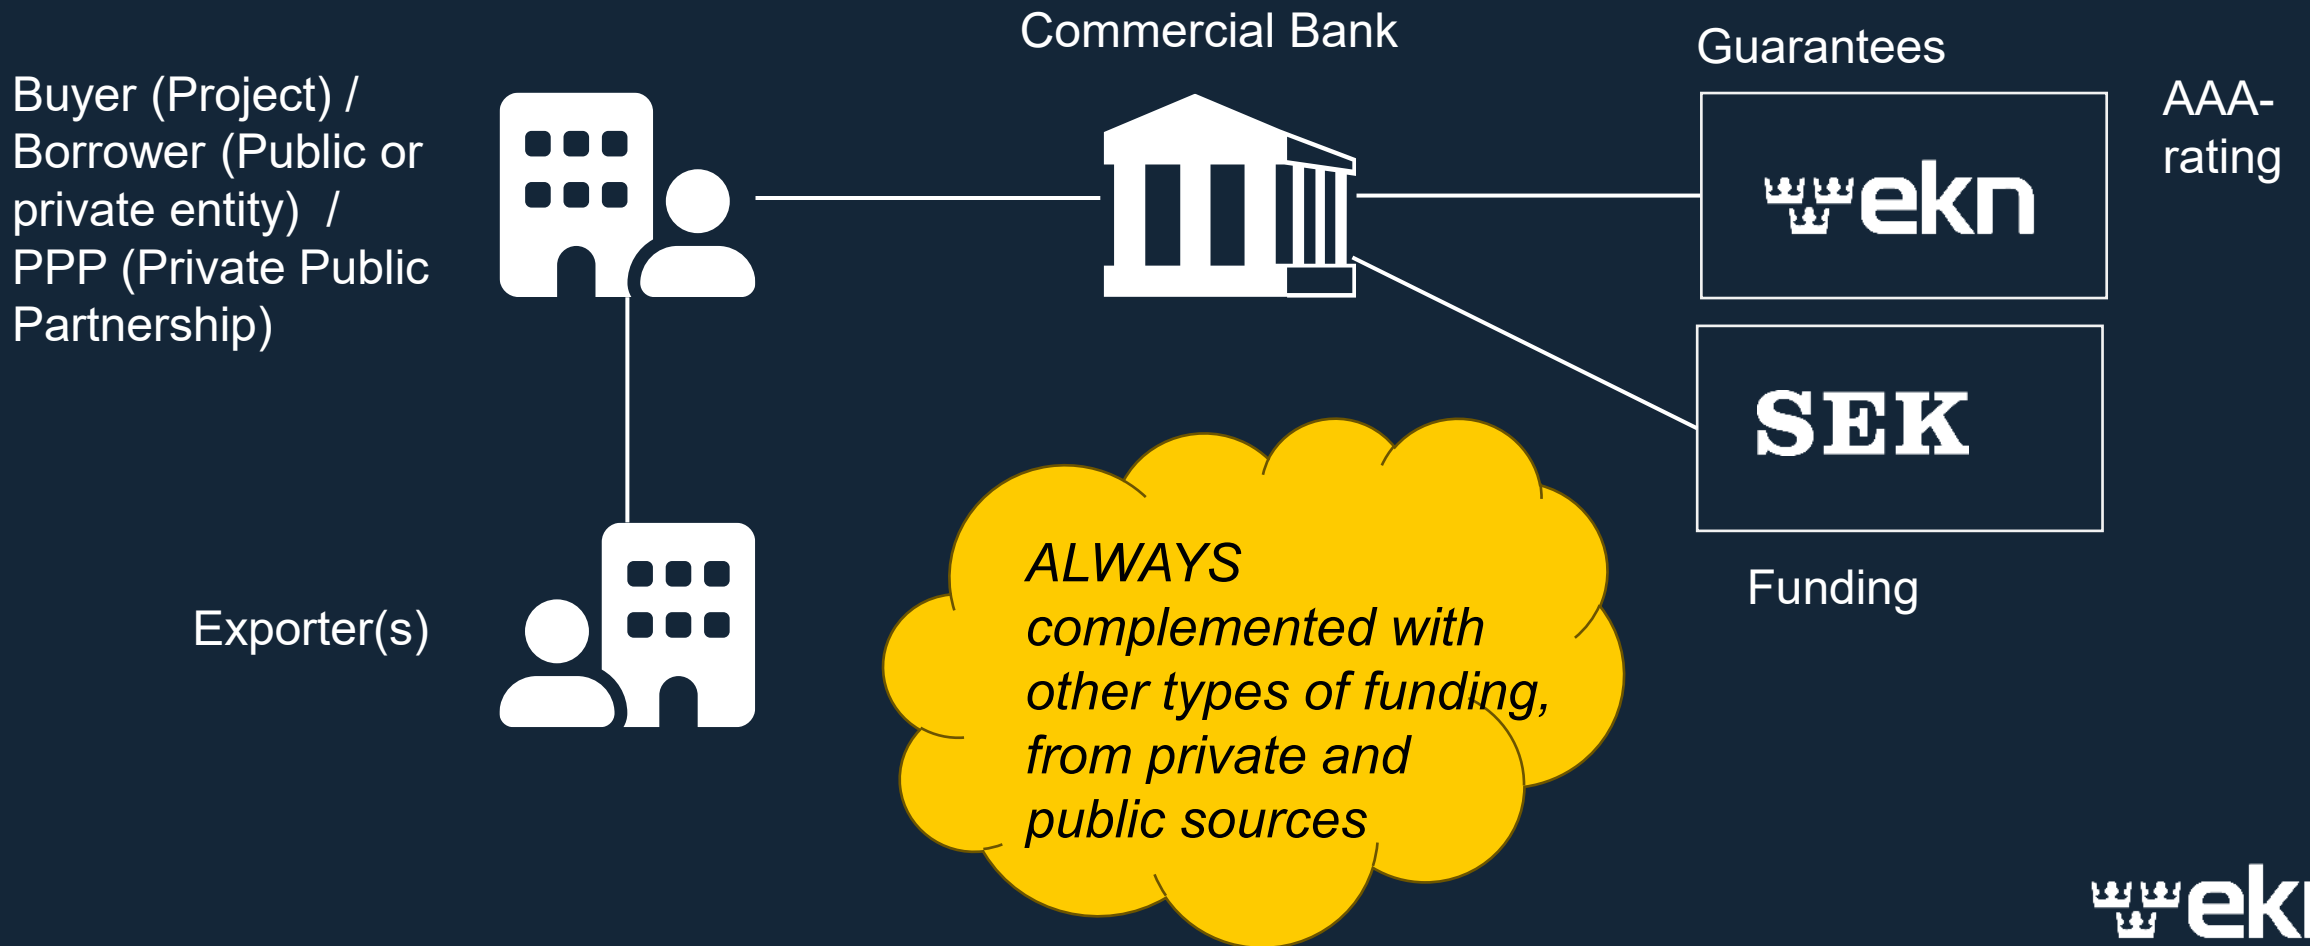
Buyer (Project) / Borrower (Public or private entity) / PPP (Private Public Partnership)

Commercial Bank

Guarantees

ekn

AAA-rating

SEK

Funding

Exporter(s)

ALWAYS complemented with other types of funding, from private and public sources

ek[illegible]